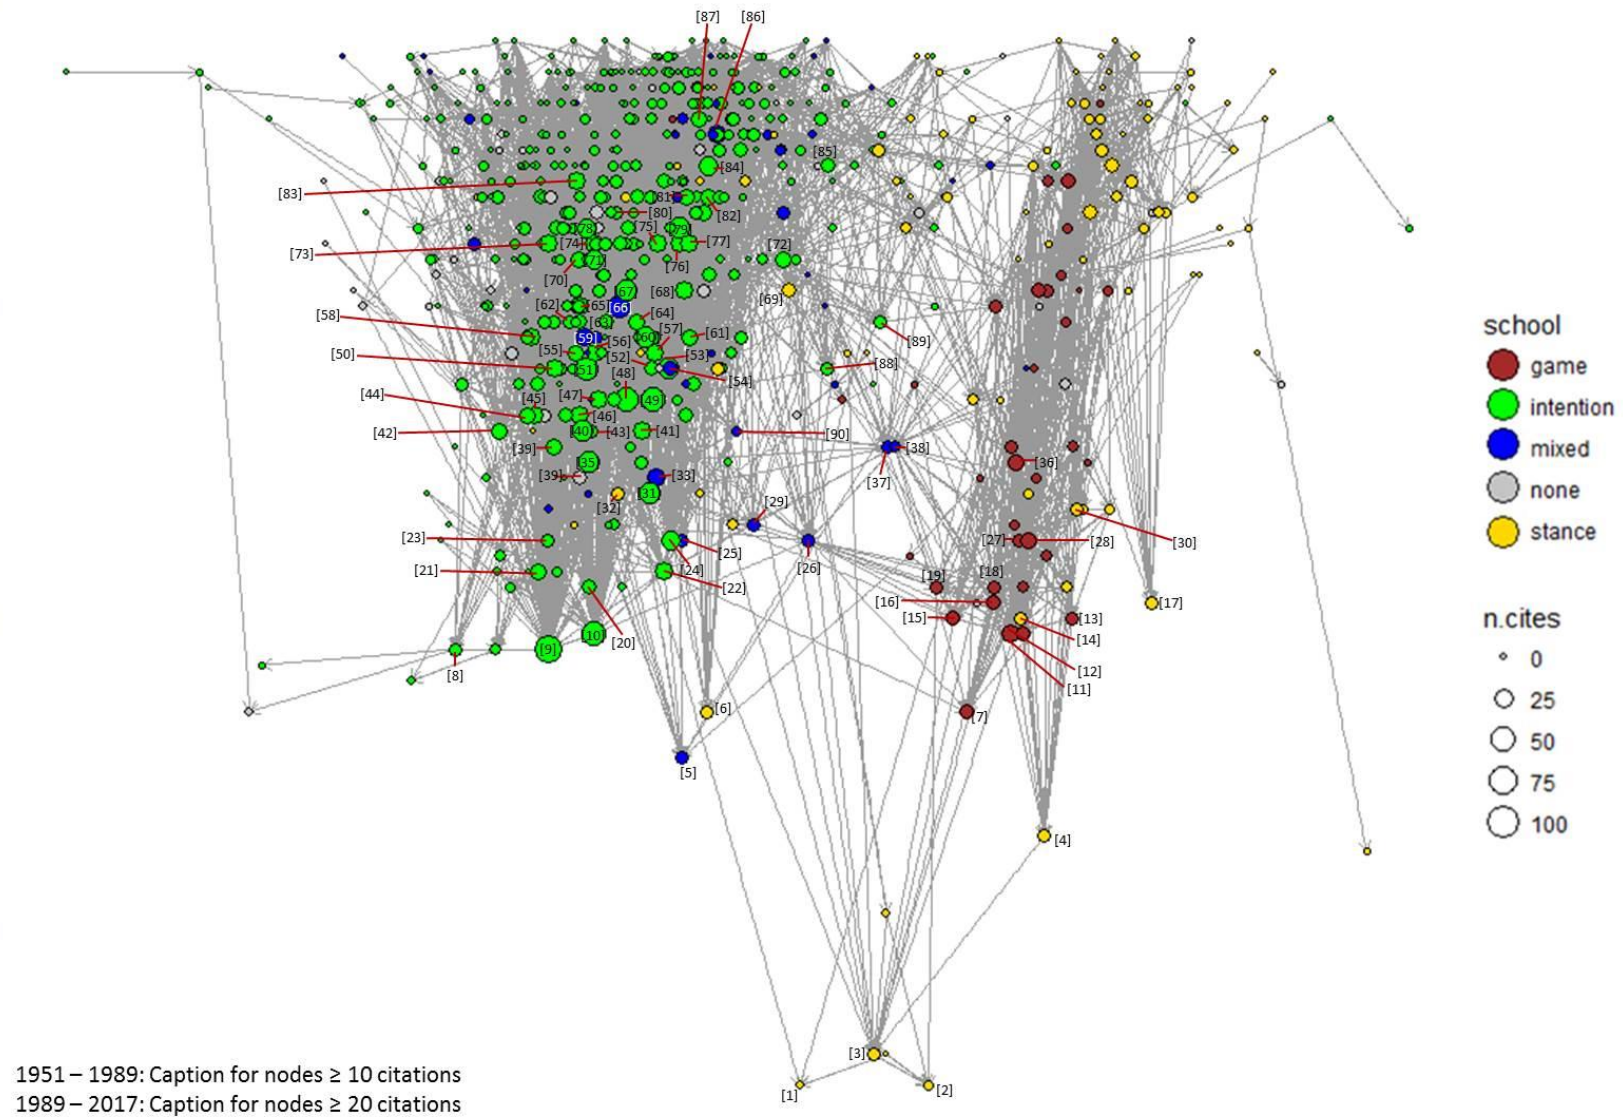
[87] [86]
[85]
[84]
[83]
[81]
[80]
[82]
[78] [75] [79]
[73] [74] [77]
[72]
[71] [76]
[70]
[68]
[69]
[67]
[62] [65] [66]
[58] [63] [64]
[57]
[61]
[59] [56] [60]
[89]
[50] [55]
[52] [53]
[88]
[51]
[54]
[48]
[44]
[47]
[45] [49]
[46]
[42]
[40] [43] [41]
[90]
[39]
[38]
[36]
[35]
[37]
[39]
[33]
[31]
[32]
[29]
[30]
[23]
[27] [28]
[25]
[26]
[24]
[21]
[22]
[19]
[18]
[16]
[17]
[15]
[13]
[20]
[14]
[10]
[9]
[8]
[12]
[11]
[6]
[7]
[5]
[4]
[3]
[1]
[2]

school
game
intention
mixed
none
stance

n.cites
0
25
50
75
100

1951 – 1989: Caption for nodes ≥ 10 citations
1989 – 2017: Caption for nodes ≥ 20 citations